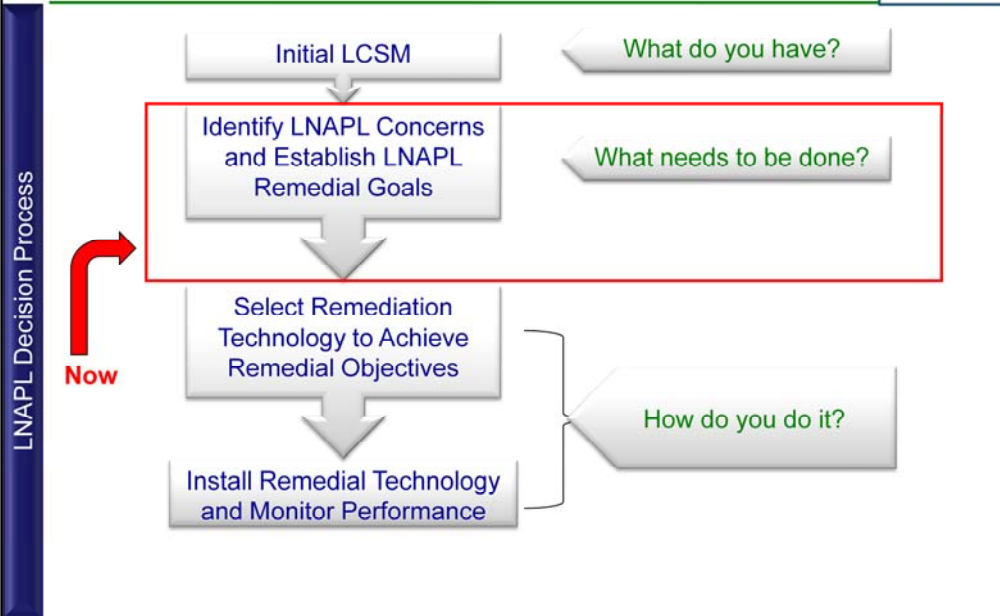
LNAPL Decision Process

Initial LCSM

What do you have?

Identify LNAPL Concerns and Establish LNAPL Remedial Goals

What needs to be done?

Now

Select Remediation Technology to Achieve Remedial Objectives

How do you do it?

Install Remedial Technology and Monitor Performance